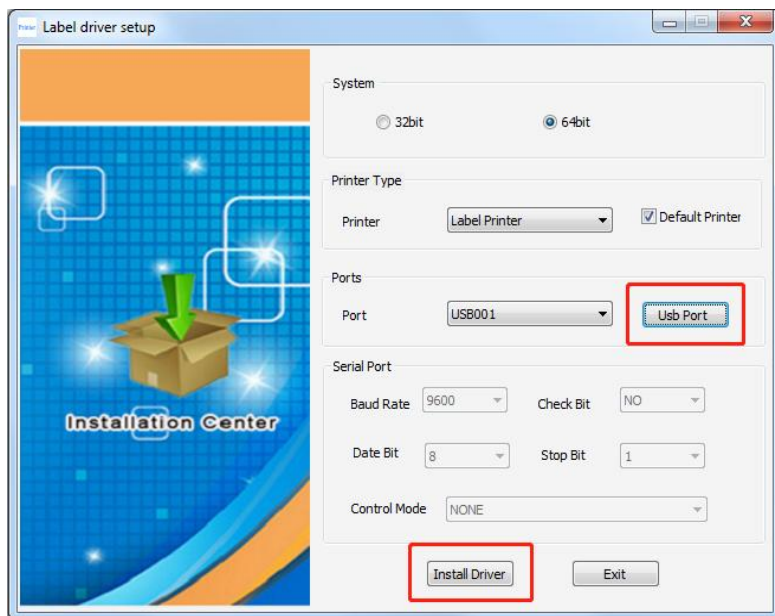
Label driver setup

Installation Center

System

32bit

64bit

Printer Type

Printer

Label Printer

Default Printer

Ports

Port

USB001

Usb Port

Serial Port

Baud Rate

9600

Check Bit

NO

Date Bit

8

Stop Bit

1

Control Mode

NONE

Install Driver

Exit